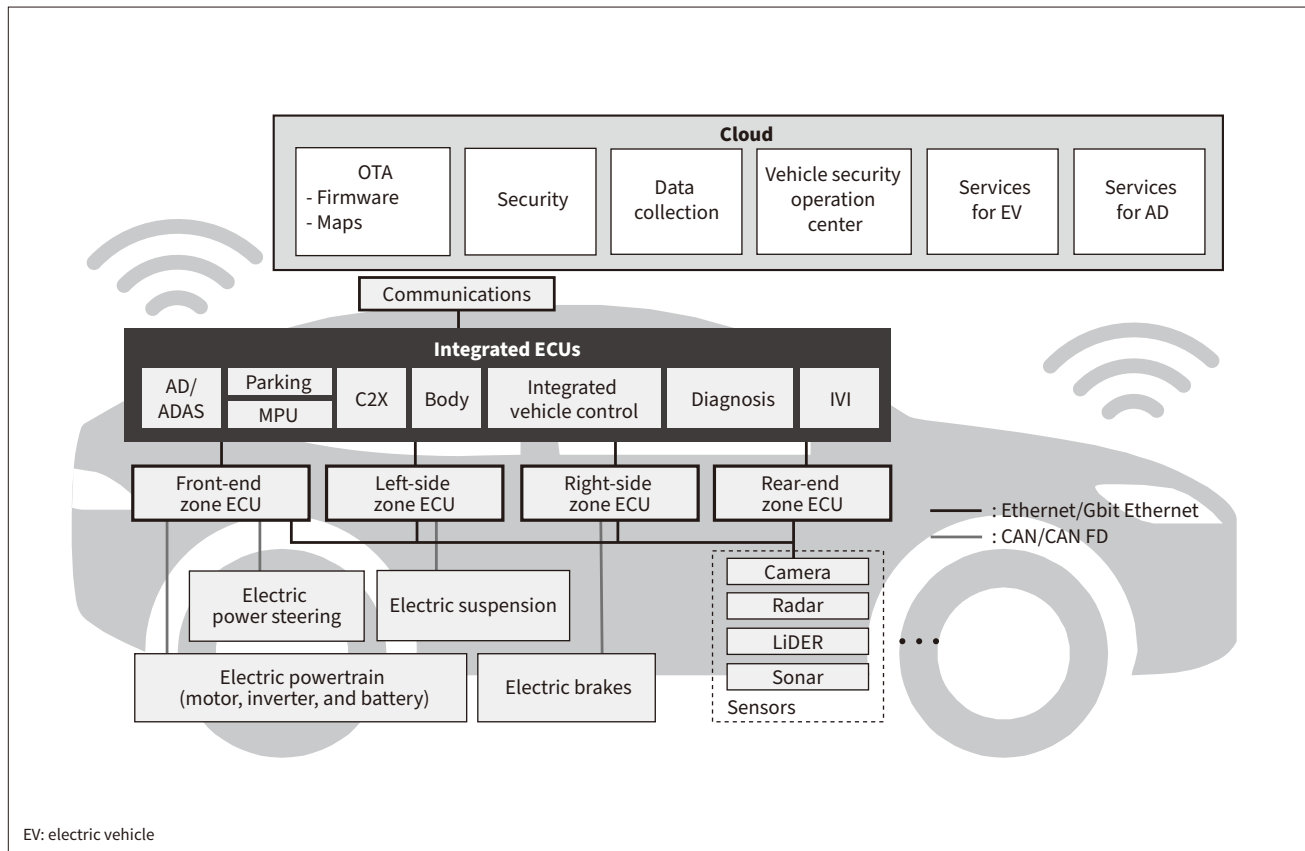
Cloud

OTA
- Firmware
- Maps

Security

Data collection

Vehicle security operation center

Services for EV

Services for AD

Communications

Integrated ECUs

AD/ ADAS

Parking

MPU

C2X

Body

Integrated vehicle control

Diagnosis

IVI

Front-end zone ECU

Left-side zone ECU

Right-side zone ECU

Rear-end zone ECU

: Ethernet/Gbit Ethernet

: CAN/CAN FD

Electric power steering

Electric suspension

Camera

Radar

LiDER

Sonar

Sensors

Electric powertrain (motor, inverter, and battery)

Electric brakes

• • •

EV: electric vehicle